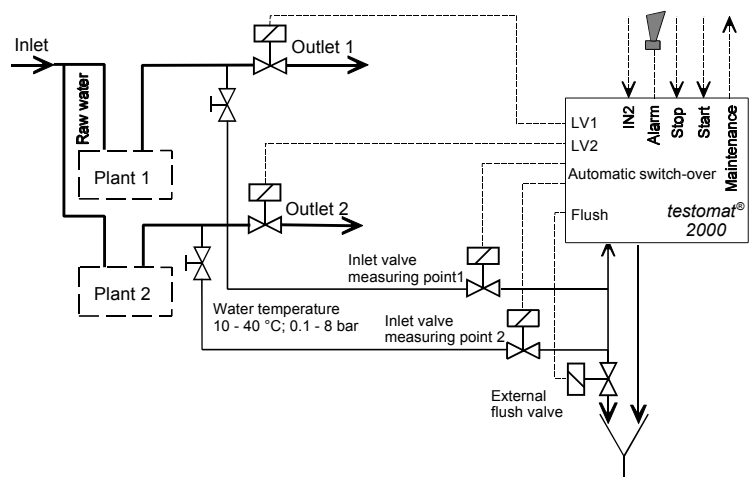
Inlet

Raw water

Plant 1

Plant 2

Outlet 1

Outlet 2

IN2

Alarm

Stop

Start

Maintenance

LV1

LV2

Automatic switch-over

Flush

testomat®
2000

Inlet valve
measuring point1

Water temperature
10 - 40 °C; 0.1 - 8 bar

Inlet valve
measuring point 2

External
flush valve